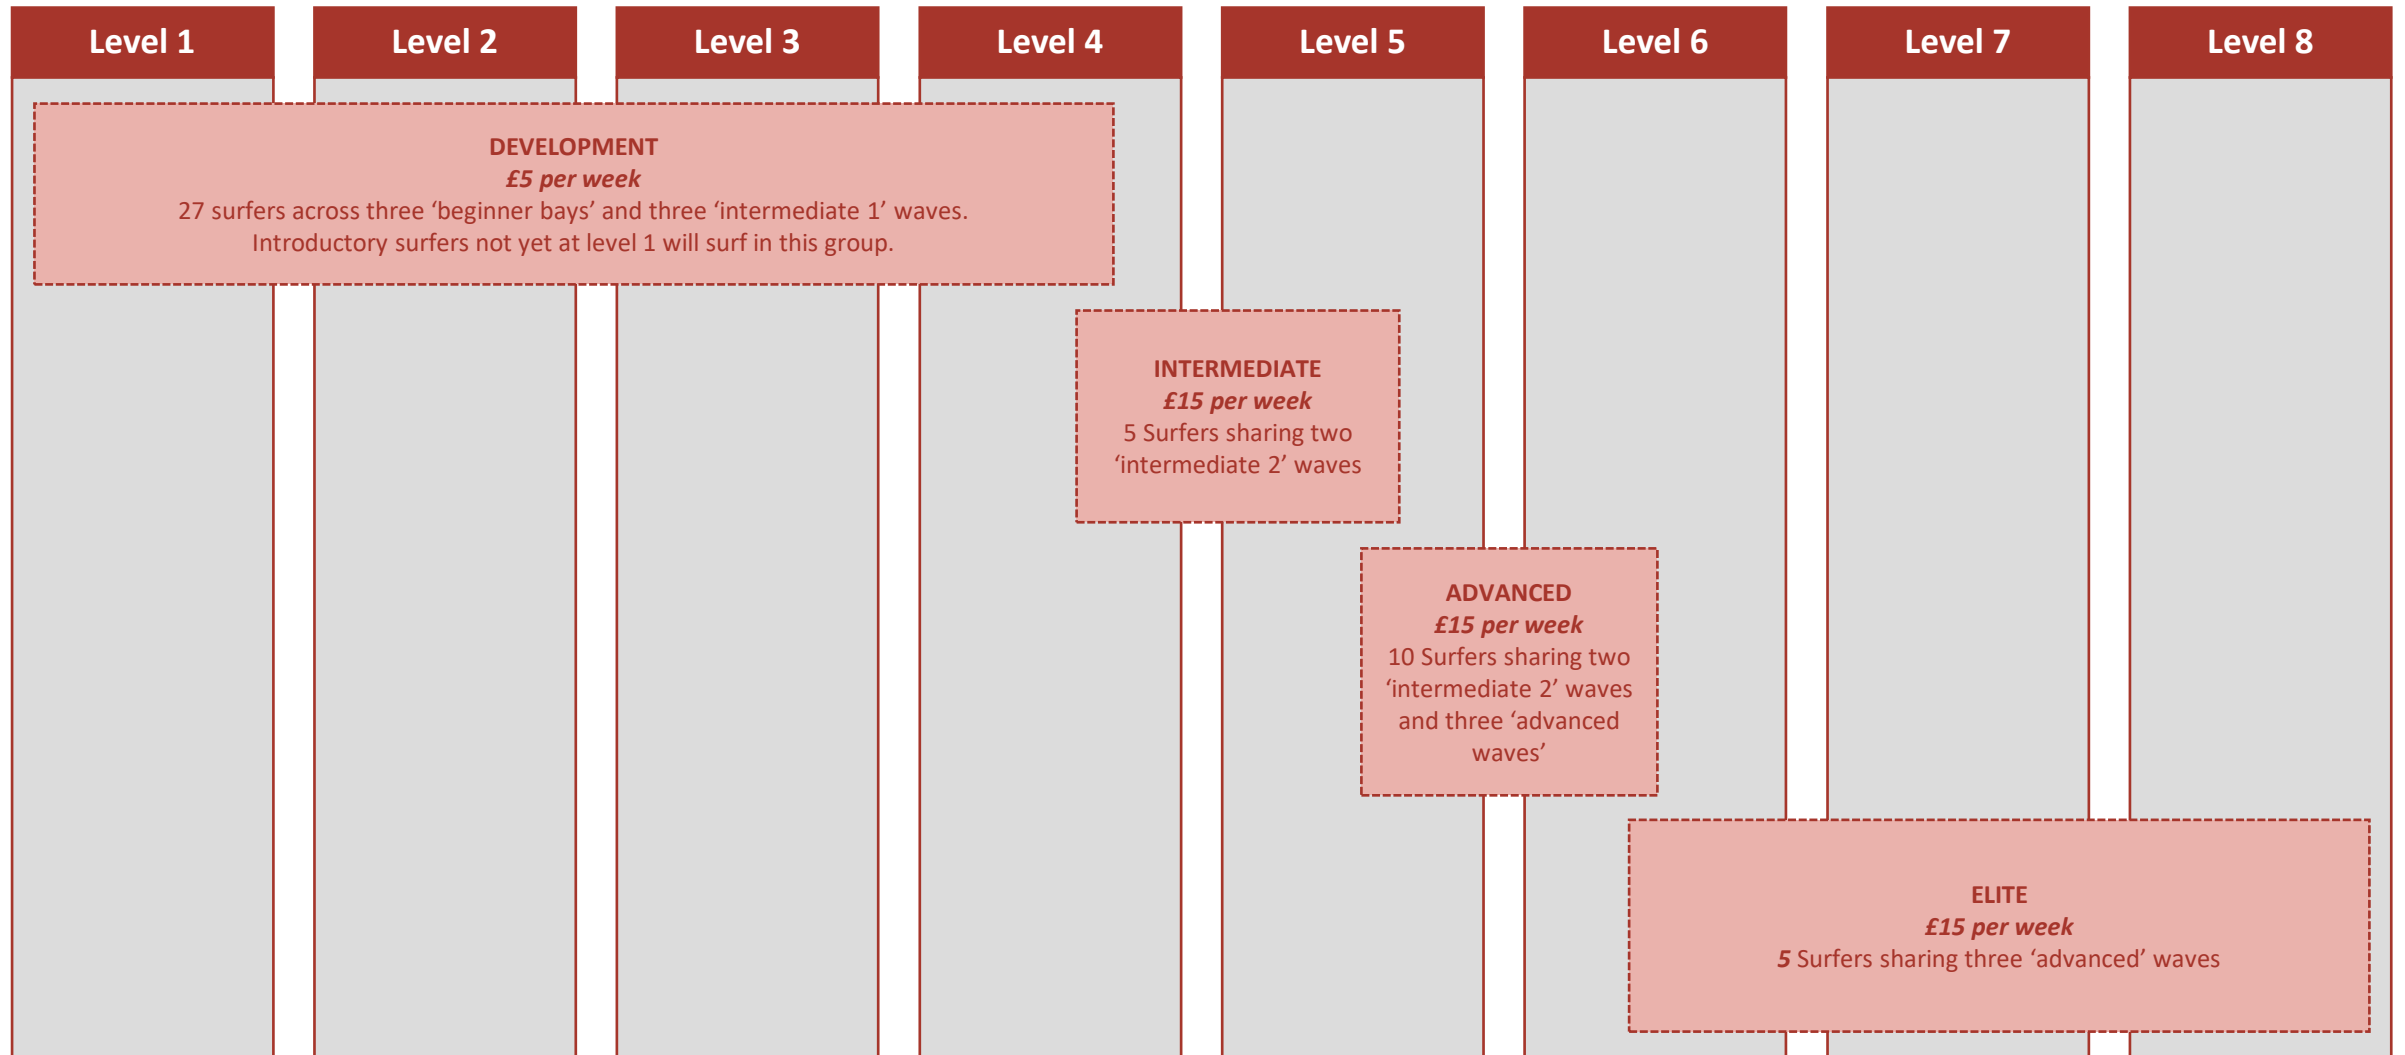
Level 1

Level 2

Level 3

Level 4

Level 5

Level 6

Level 7

Level 8

DEVELOPMENT
*£5 per week*
27 surfers across three ‘beginner bays’ and three ‘intermediate 1’ waves.
Introductory surfers not yet at level 1 will surf in this group.

INTERMEDIATE
*£15 per week*
5 Surfers sharing two ‘intermediate 2’ waves

ADVANCED
*£15 per week*
10 Surfers sharing two ‘intermediate 2’ waves and three ‘advanced waves’

ELITE
*£15 per week*
*5* Surfers sharing three ‘advanced’ waves